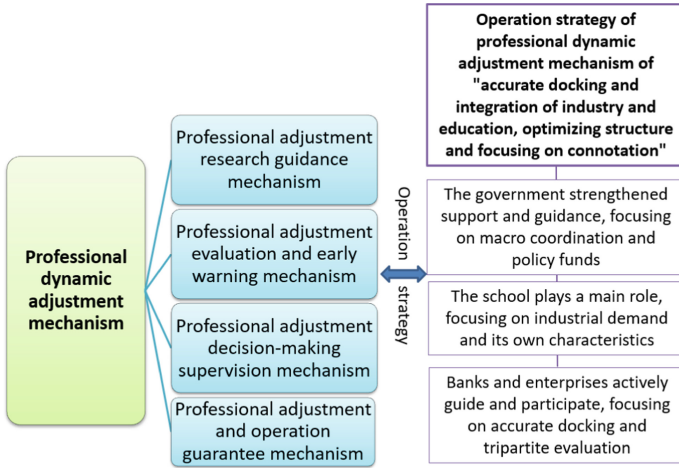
Professional dynamic adjustment mechanism

Professional adjustment research guidance mechanism

Professional adjustment evaluation and early warning mechanism

Professional adjustment decision-making supervision mechanism

Professional adjustment and operation guarantee mechanism

Operation strategy

Operation strategy of professional dynamic adjustment mechanism of "accurate docking and integration of industry and education, optimizing structure and focusing on connotation"

The government strengthened support and guidance, focusing on macro coordination and policy funds

The school plays a main role, focusing on industrial demand and its own characteristics

Banks and enterprises actively guide and participate, focusing on accurate docking and tripartite evaluation